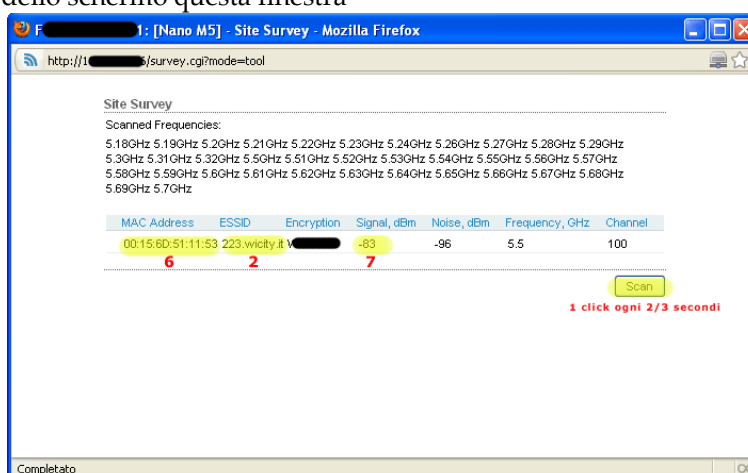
dello schermo questa finestra

F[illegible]1: [Nano M5] - Site Survey - Mozilla Firefox

http://1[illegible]/survey.cgi?mode=tool

Site Survey

Scanned Frequencies:

5.18GHz 5.19GHz 5.2GHz 5.21GHz 5.22GHz 5.23GHz 5.24GHz 5.26GHz 5.27GHz 5.28GHz 5.29GHz 5.3GHz 5.31GHz 5.32GHz 5.5GHz 5.51GHz 5.52GHz 5.53GHz 5.54GHz 5.55GHz 5.56GHz 5.57GHz 5.58GHz 5.59GHz 5.6GHz 5.61GHz 5.62GHz 5.63GHz 5.64GHz 5.65GHz 5.66GHz 5.67GHz 5.68GHz 5.69GHz 5.7GHz

| MAC Address | ESSID | Encryption | Signal, dBm | Noise, dBm | Frequency, GHz | Channel |
|---|---|---|---|---|---|---|
| 00:15:6D:51:11:53 | 223.wicity.it | W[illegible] | -83 | -96 | 5.5 | 100 |

6 2 7

Scan

1 click ogni 2/3 secondi

Completato